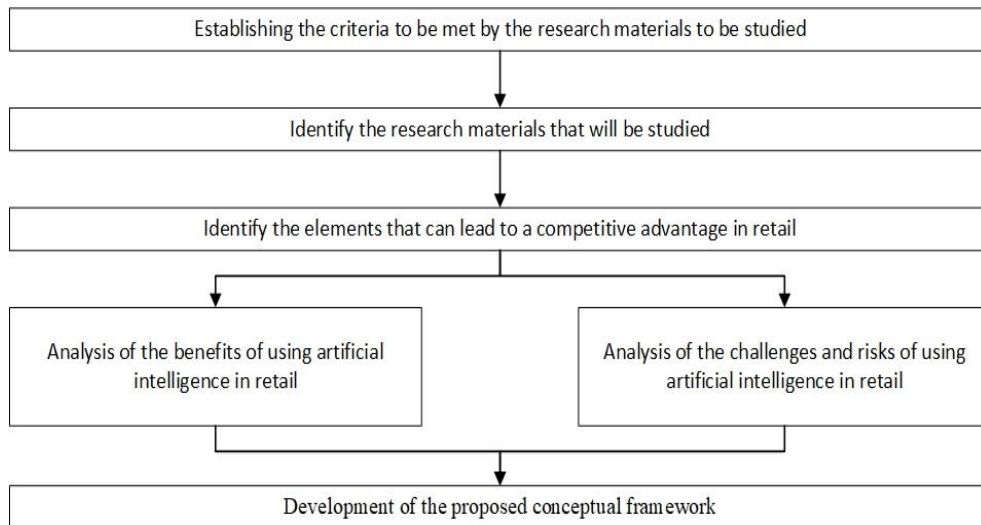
Establishing the criteria to be met by the research materials to be studied

Identify the research materials that will be studied

Identify the elements that can lead to a competitive advantage in retail

Analysis of the benefits of using artificial intelligence in retail

Analysis of the challenges and risks of using artificial intelligence in retail

Development of the proposed conceptual framework